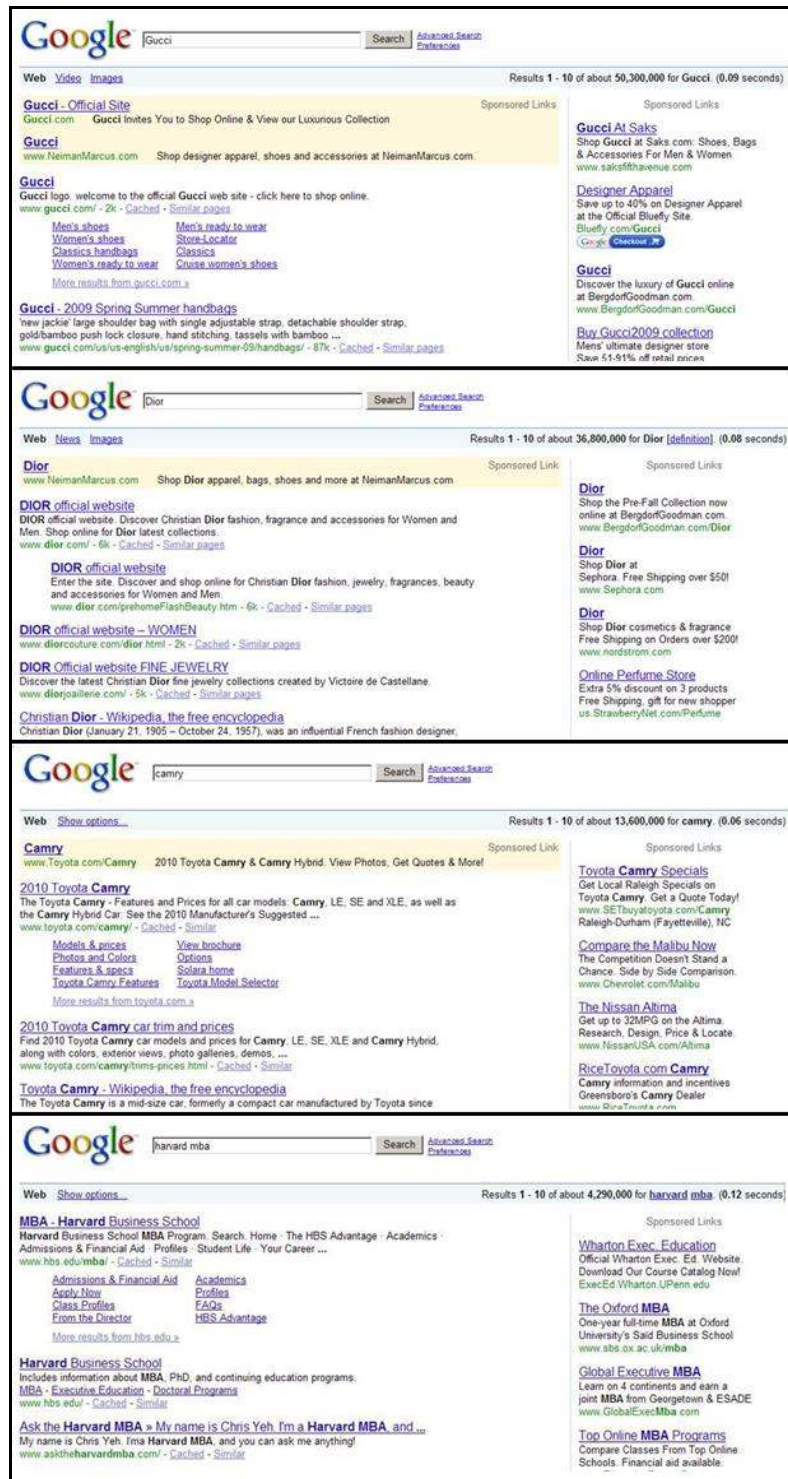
Google Gucci Search Advanced Search Preferences

Web Video Images Results 1 - 10 of about 50,300,000 for Gucci. (0.09 seconds)

Gucci - Official Site Sponsored Links
Gucci.com Gucci Invites You to Shop Online & View our Luxurious Collection

Gucci
www.NeimanMarcus.com Shop designer apparel, shoes and accessories at NeimanMarcus.com

Gucci
Gucci logo. welcome to the official Gucci web site - click here to shop online.
www.gucci.com/ - 2k - Cached - Similar pages

Men's shoes | Men's ready to wear
Women's shoes | Store-Locator
Classics handbags | Classics
Women's ready to wear | Cruise women's shoes

More results from gucci.com »

Gucci - 2009 Spring Summer handbags
'new jackie' large shoulder bag with single adjustable strap, detachable shoulder strap, gold/bamboo push lock closure, hand stitching, tassels with bamboo ...
www.gucci.com/us/us-english/us/spring-summer-09/handbags/ - 87k - Cached - Similar pages

Sponsored Links

Gucci At Saks
Shop Gucci at Saks.com: Shoes, Bags & Accessories For Men & Women
www.saksfifthavenue.com

Designer Apparel
Save up to 40% on Designer Apparel at the Official Bluefly Site.
Bluefly.com/Gucci
Google Checkout

Gucci
Discover the luxury of Gucci online at BergdorfGoodman.com.
www.BergdorfGoodman.com/Gucci

Buy Gucci2009 collection
Mens' ultimate designer store
Save 51-91% off retail prices

Google Dior Search Advanced Search Preferences

Web News Images Results 1 - 10 of about 36,800,000 for Dior [definition]. (0.08 seconds)

Dior Sponsored Link
www.NeimanMarcus.com Shop Dior apparel, bags, shoes and more at NeimanMarcus.com

DIOR official website
DIOR official website. Discover Christian Dior fashion, fragrance and accessories for Women and Men. Shop online for Dior latest collections.
www.dior.com/ - 6k - Cached - Similar pages

DIOR official website
Enter the site. Discover and shop online for Christian Dior fashion, jewelry, fragrances, beauty and accessories for Women and Men.
www.dior.com/prehomeFlashBeauty.htm - 6k - Cached - Similar pages

DIOR official website – WOMEN
www.diorcouture.com/dior.html - 2k - Cached - Similar pages

DIOR Official website FINE JEWELRY
Discover the latest Christian Dior fine jewelry collections created by Victoire de Castellane.
www.diorjoaillerie.com/ - 5k - Cached - Similar pages

Christian Dior - Wikipedia, the free encyclopedia
Christian Dior (January 21, 1905 – October 24, 1957), was an influential French fashion designer,

Sponsored Links

Dior
Shop the Pre-Fall Collection now online at BergdorfGoodman.com.
www.BergdorfGoodman.com/Dior

Dior
Shop Dior at Sephora. Free Shipping over $50!
www.Sephora.com

Dior
Shop Dior cosmetics & fragrance Free Shipping on Orders over $200!
www.nordstrom.com

Online Perfume Store
Extra 5% discount on 3 products Free Shipping, gift for new shopper
us.StrawberryNet.com/Perfume

Google camry Search Advanced Search Preferences

Web Show options... Results 1 - 10 of about 13,600,000 for camry. (0.06 seconds)

Camry Sponsored Link
www.Toyota.com/Camry 2010 Toyota Camry & Camry Hybrid. View Photos, Get Quotes & More!

2010 Toyota Camry
The Toyota Camry - Features and Prices for all car models: Camry, LE, SE and XLE, as well as the Camry Hybrid Car. See the 2010 Manufacturer's Suggested ...
www.toyota.com/camry/ - Cached - Similar

Models & prices | View brochure
Photos and Colors | Options
Features & specs | Solara home
Toyota Camry Features | Toyota Model Selector

More results from toyota.com »

2010 Toyota Camry car trim and prices
Find 2010 Toyota Camry car models and prices for Camry, LE, SE, XLE and Camry Hybrid, along with colors, exterior views, photo galleries, demos, ...
www.toyota.com/camry/trims-prices.html - Cached - Similar

Toyota Camry - Wikipedia, the free encyclopedia
The Toyota Camry is a mid-size car, formerly a compact car manufactured by Toyota since

Sponsored Links

Toyota Camry Specials
Get Local Raleigh Specials on Toyota Camry. Get a Quote Today!
www.SETbuyatoyota.com/Camry
Raleigh-Durham (Fayetteville), NC

Compare the Malibu Now
The Competition Doesn't Stand a Chance. Side by Side Comparison.
www.Chevrolet.com/Malibu

The Nissan Altima
Get up to 32MPG on the Altima. Research, Design, Price & Locate.
www.NissanUSA.com/Altima

RiceToyota.com Camry
Camry information and incentives Greensboro's Camry Dealer
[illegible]

Google harvard mba Search Advanced Search Preferences

Web Show options... Results 1 - 10 of about 4,290,000 for harvard mba. (0.12 seconds)

MBA - Harvard Business School
Harvard Business School MBA Program. Search. Home · The HBS Advantage · Academics · Admissions & Financial Aid · Profiles · Student Life · Your Career ...
www.hbs.edu/mba/ - Cached - Similar

Admissions & Financial Aid | Academics
Apply Now | Profiles
Class Profiles | FAQs
From the Director | HBS Advantage

More results from hbs.edu »

Harvard Business School
Includes information about MBA, PhD, and continuing education programs.
MBA - Executive Education - Doctoral Programs
www.hbs.edu/ - Cached - Similar

Ask the Harvard MBA » My name is Chris Yeh. I'm a Harvard MBA, and ...
My name is Chris Yeh. Ima Harvard MBA, and you can ask me anything!
www.asktheharvardmba.com/ - Cached - Similar

Sponsored Links

Wharton Exec. Education
Official Wharton Exec. Ed. Website. Download Our Course Catalog Now!
ExecEd.Wharton.UPenn.edu

The Oxford MBA
One-year full-time MBA at Oxford University's Saïd Business School
www.sbs.ox.ac.uk/mba

Global Executive MBA
Learn on 4 continents and earn a joint MBA from Georgetown & ESADE
www.GlobalExecMba.com

Top Online MBA Programs
Compare Classes From Top Online Schools. Financial aid available.